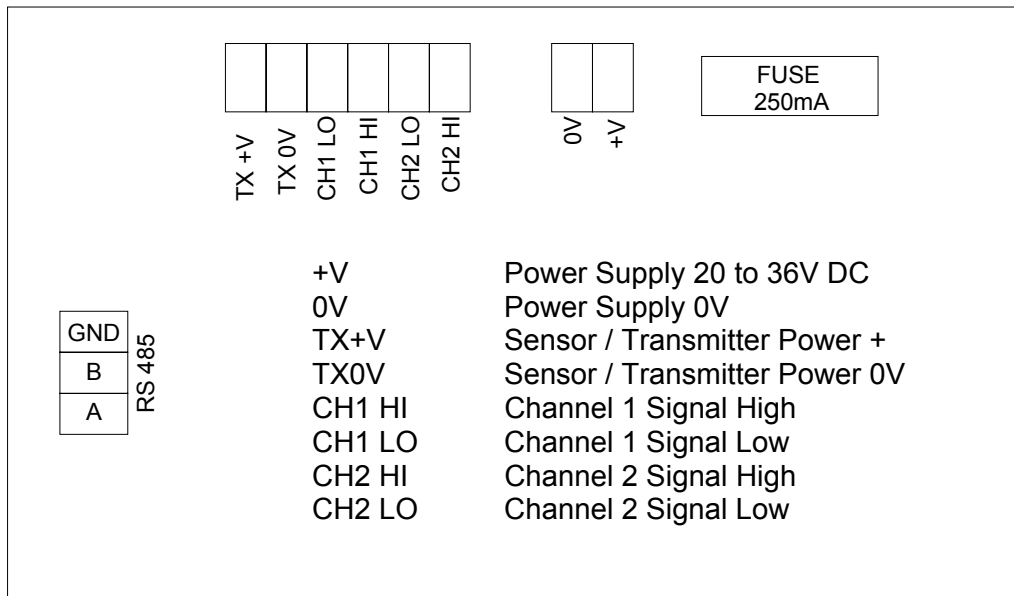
TX +V
TX 0V
CH1 LO
CH1 HI
CH2 LO
CH2 HI

0V
+V

FUSE
250mA

GND
B
A
RS 485

| | |
|---|---|
| +V | Power Supply 20 to 36V DC |
| 0V | Power Supply 0V |
| TX+V | Sensor / Transmitter Power + |
| TX0V | Sensor / Transmitter Power 0V |
| CH1 HI | Channel 1 Signal High |
| CH1 LO | Channel 1 Signal Low |
| CH2 HI | Channel 2 Signal High |
| CH2 LO | Channel 2 Signal Low |